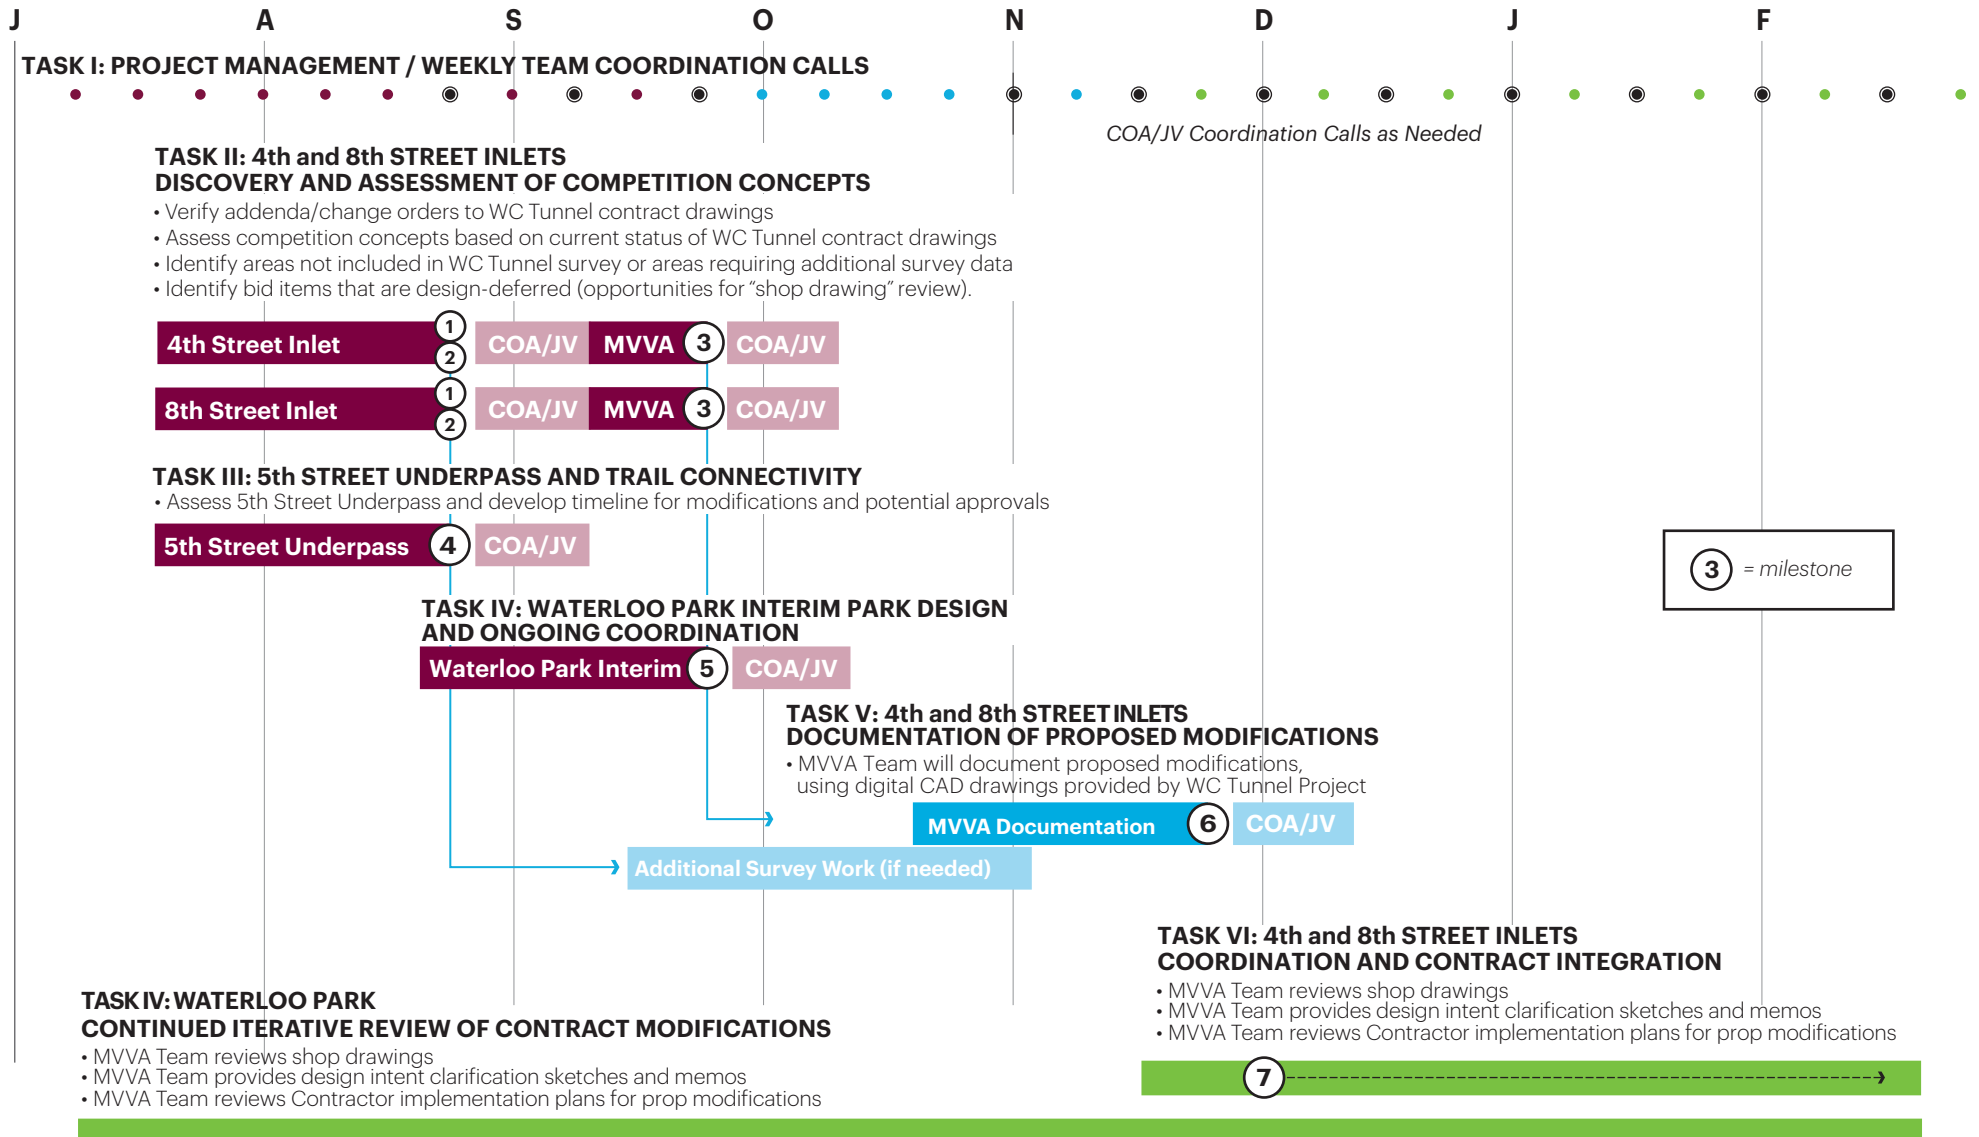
J A S O N D J F

TASK I: PROJECT MANAGEMENT / WEEKLY TEAM COORDINATION CALLS

COA/JV Coordination Calls as Needed

TASK II: 4th and 8th STREET INLETS
DISCOVERY AND ASSESSMENT OF COMPETITION CONCEPTS
• Verify addenda/change orders to WC Tunnel contract drawings
• Assess competition concepts based on current status of WC Tunnel contract drawings
• Identify areas not included in WC Tunnel survey or areas requiring additional survey data
• Identify bid items that are design-deferred (opportunities for “shop drawing” review).

4th Street Inlet 1 2 COA/JV MVVA 3 COA/JV

8th Street Inlet 1 2 COA/JV MVVA 3 COA/JV

TASK III: 5th STREET UNDERPASS AND TRAIL CONNECTIVITY
• Assess 5th Street Underpass and develop timeline for modifications and potential approvals

5th Street Underpass 4 COA/JV

3 = milestone

TASK IV: WATERLOO PARK INTERIM PARK DESIGN
AND ONGOING COORDINATION

Waterloo Park Interim 5 COA/JV

TASK V: 4th and 8th STREET INLETS
DOCUMENTATION OF PROPOSED MODIFICATIONS
• MVVA Team will document proposed modifications, using digital CAD drawings provided by WC Tunnel Project

MVVA Documentation 6 COA/JV

Additional Survey Work (if needed)

TASK VI: 4th and 8th STREET INLETS
COORDINATION AND CONTRACT INTEGRATION
• MVVA Team reviews shop drawings
• MVVA Team provides design intent clarification sketches and memos
• MVVA Team reviews Contractor implementation plans for prop modifications

7

TASK IV: WATERLOO PARK
CONTINUED ITERATIVE REVIEW OF CONTRACT MODIFICATIONS
• MVVA Team reviews shop drawings
• MVVA Team provides design intent clarification sketches and memos
• MVVA Team reviews Contractor implementation plans for prop modifications